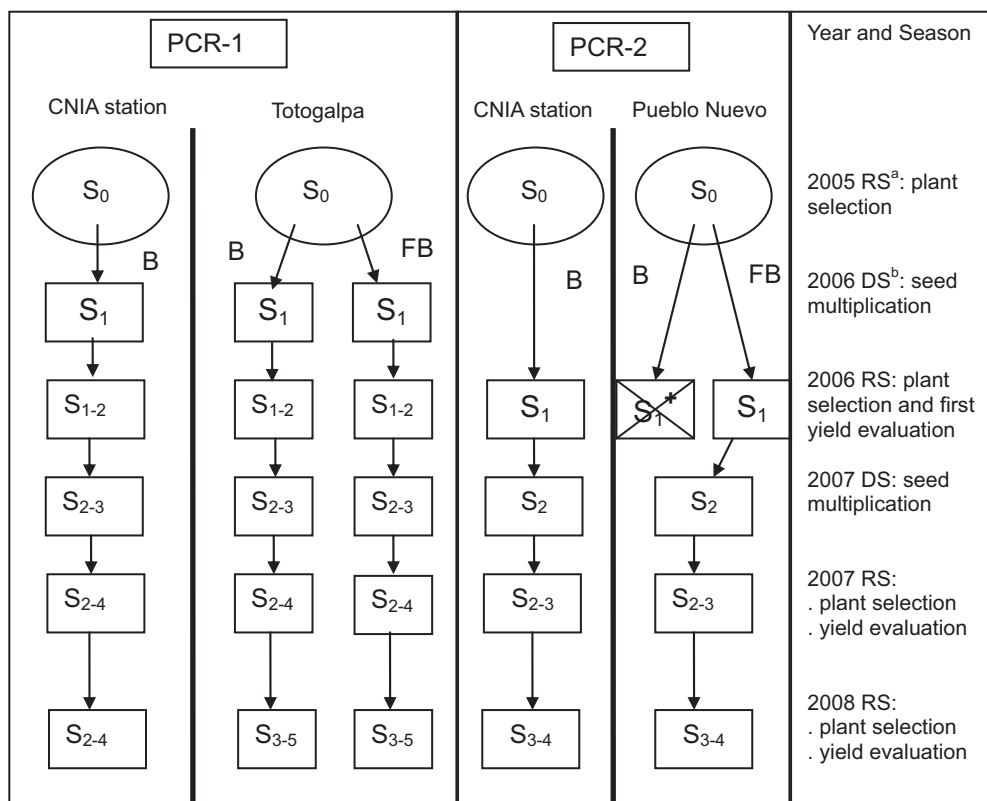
PCR-1

CNIA station

$S_0$

B

$S_1$

$S_{1\text{-}2}$

$S_{2\text{-}3}$

$S_{2\text{-}4}$

$S_{2\text{-}4}$

Totogalpa

$S_0$

B

FB

$S_1$

$S_1$

$S_{1\text{-}2}$

$S_{1\text{-}2}$

$S_{2\text{-}3}$

$S_{2\text{-}3}$

$S_{2\text{-}4}$

$S_{2\text{-}4}$

$S_{3\text{-}5}$

$S_{3\text{-}5}$

PCR-2

CNIA station

$S_0$

B

$S_1$

$S_2$

$S_{2\text{-}3}$

$S_{3\text{-}4}$

Pueblo Nuevo

$S_0$

B

FB

$S_1$*

$S_1$

$S_2$

$S_{2\text{-}3}$

$S_{3\text{-}4}$

Year and Season

2005 RS$^a$: plant selection

2006 DS$^b$: seed multiplication

2006 RS: plant selection and first yield evaluation

2007 DS: seed multiplication

2007 RS:
. plant selection
. yield evaluation

2008 RS:
. plant selection
. yield evaluation